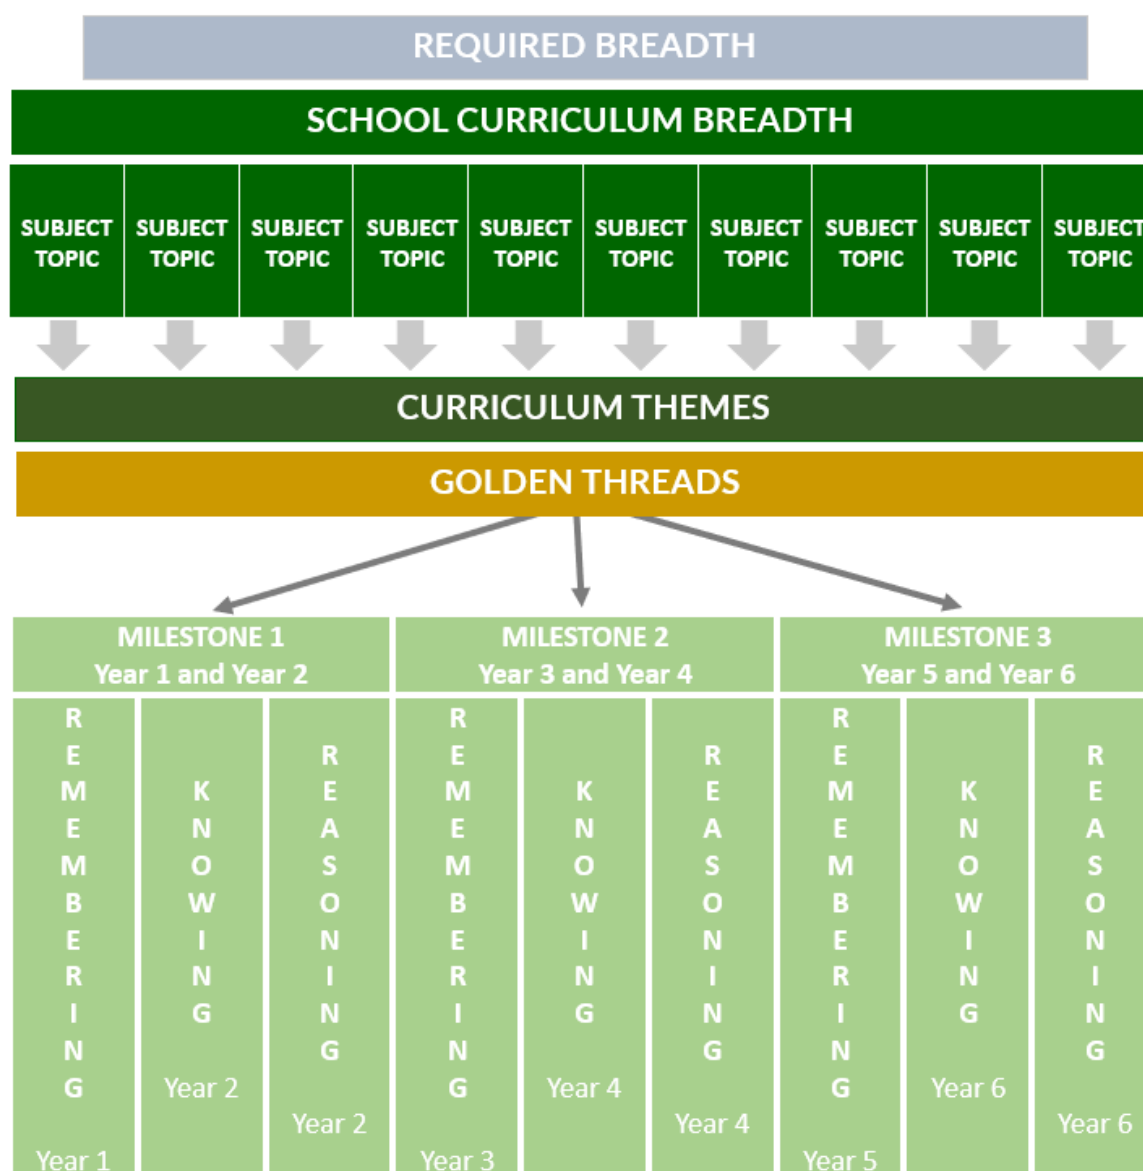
REQUIRED BREADTH

SCHOOL CURRICULUM BREADTH

SUBJECT TOPIC

SUBJECT TOPIC

SUBJECT TOPIC

SUBJECT TOPIC

SUBJECT TOPIC

SUBJECT TOPIC

SUBJECT TOPIC

SUBJECT TOPIC

SUBJECT TOPIC

SUBJECT TOPIC

CURRICULUM THEMES

GOLDEN THREADS

MILESTONE 1
Year 1 and Year 2

MILESTONE 2
Year 3 and Year 4

MILESTONE 3
Year 5 and Year 6

REMEMBERING
Year 1

KNOWING
Year 2

REASONING
Year 2

REMEMBERING
Year 3

KNOWING
Year 4

REASONING
Year 4

REMEMBERING
Year 5

KNOWING
Year 6

REASONING
Year 6